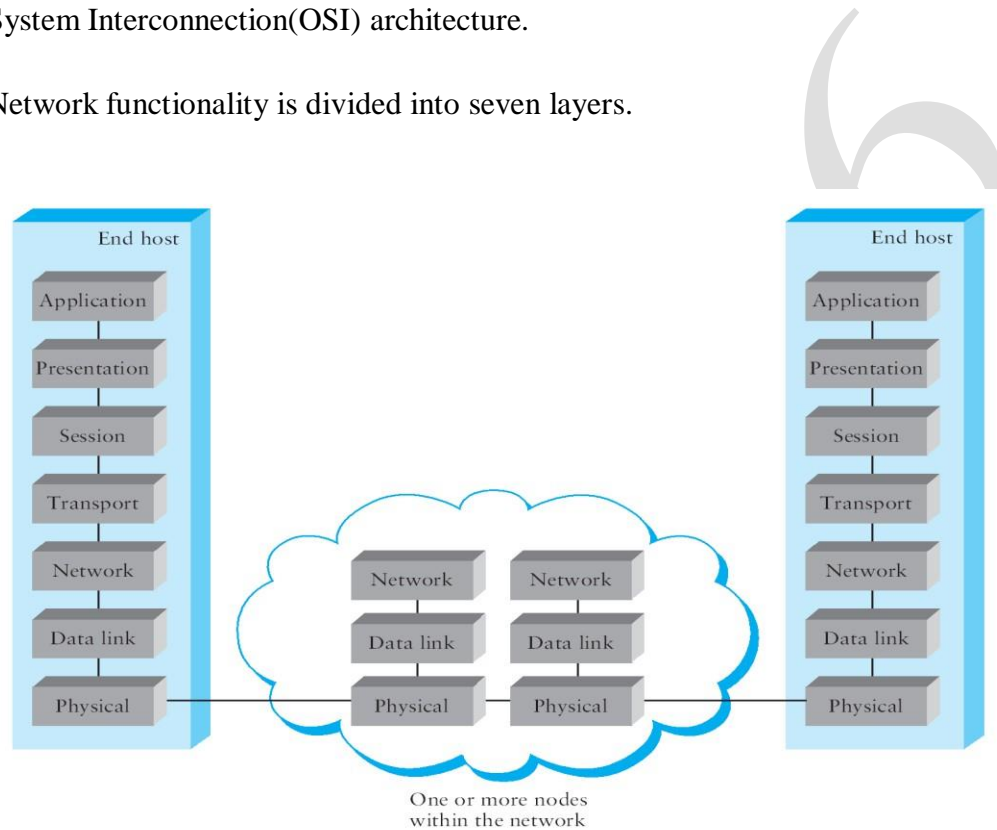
System Interconnection(OSI) architecture.

Network functionality is divided into seven layers.

End host
Application
Presentation
Session
Transport
Network
Data link
Physical

Network
Data link
Physical

Network
Data link
Physical

End host
Application
Presentation
Session
Transport
Network
Data link
Physical

One or more nodes within the network